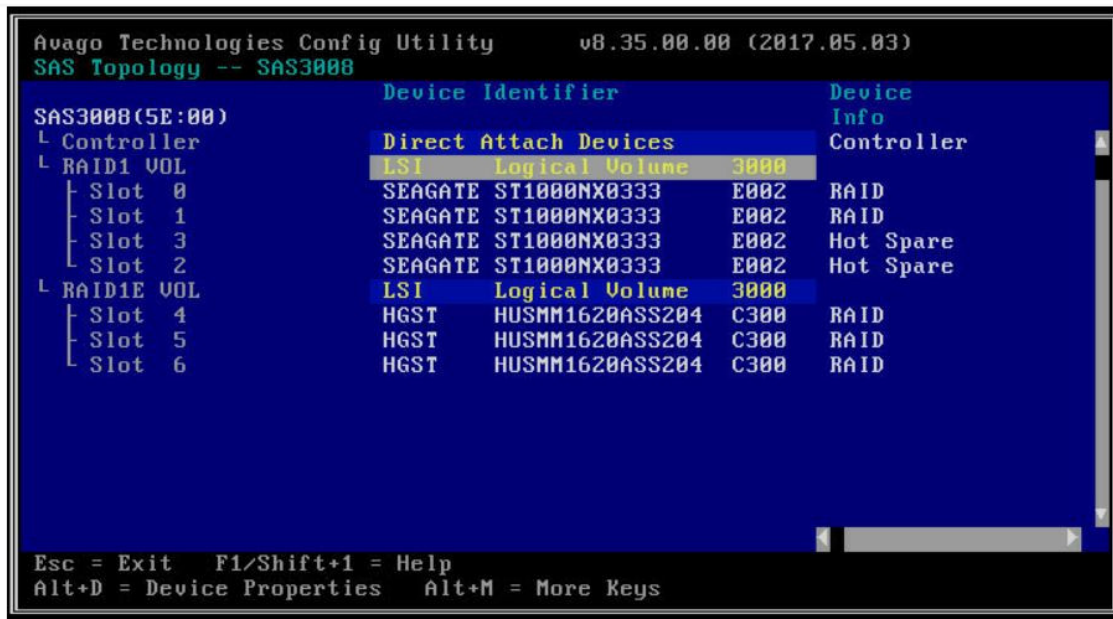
Avago Technologies Config Utility v8.35.00.00 (2017.05.03)
SAS Topology -- SAS3008

SAS3008(5E:00)
└ Controller
└ RAID1 VOL
├ Slot 0
├ Slot 1
├ Slot 3
└ Slot 2
└ RAID1E VOL
├ Slot 4
├ Slot 5
└ Slot 6

| Device Identifier | | | Device Info |
|---|---|---|---|
| Direct Attach Devices | | | Controller |
| LSI | Logical Volume | 3000 | |
| SEAGATE | ST1000NX0333 | E002 | RAID |
| SEAGATE | ST1000NX0333 | E002 | RAID |
| SEAGATE | ST1000NX0333 | E002 | Hot Spare |
| SEAGATE | ST1000NX0333 | E002 | Hot Spare |
| LSI | Logical Volume | 3000 | |
| HGST | HUSMM1620ASS204 | C300 | RAID |
| HGST | HUSMM1620ASS204 | C300 | RAID |
| HGST | HUSMM1620ASS204 | C300 | RAID |

Esc = Exit F1/Shift+1 = Help
Alt+D = Device Properties Alt+M = More Keys